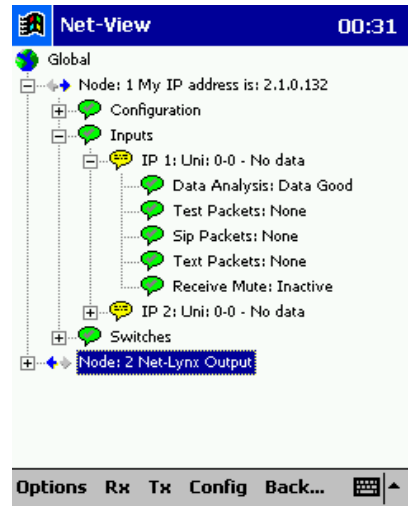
Net-View 00:31

Global
Node: 1 My IP address is: 2.1.0.132
Configuration
Inputs
IP 1: Uni: 0-0 - No data
Data Analysis: Data Good
Test Packets: None
Sip Packets: None
Text Packets: None
Receive Mute: Inactive
IP 2: Uni: 0-0 - No data
Switches
Node: 2 Net-Lynx Output

Options Rx Tx Config Back...